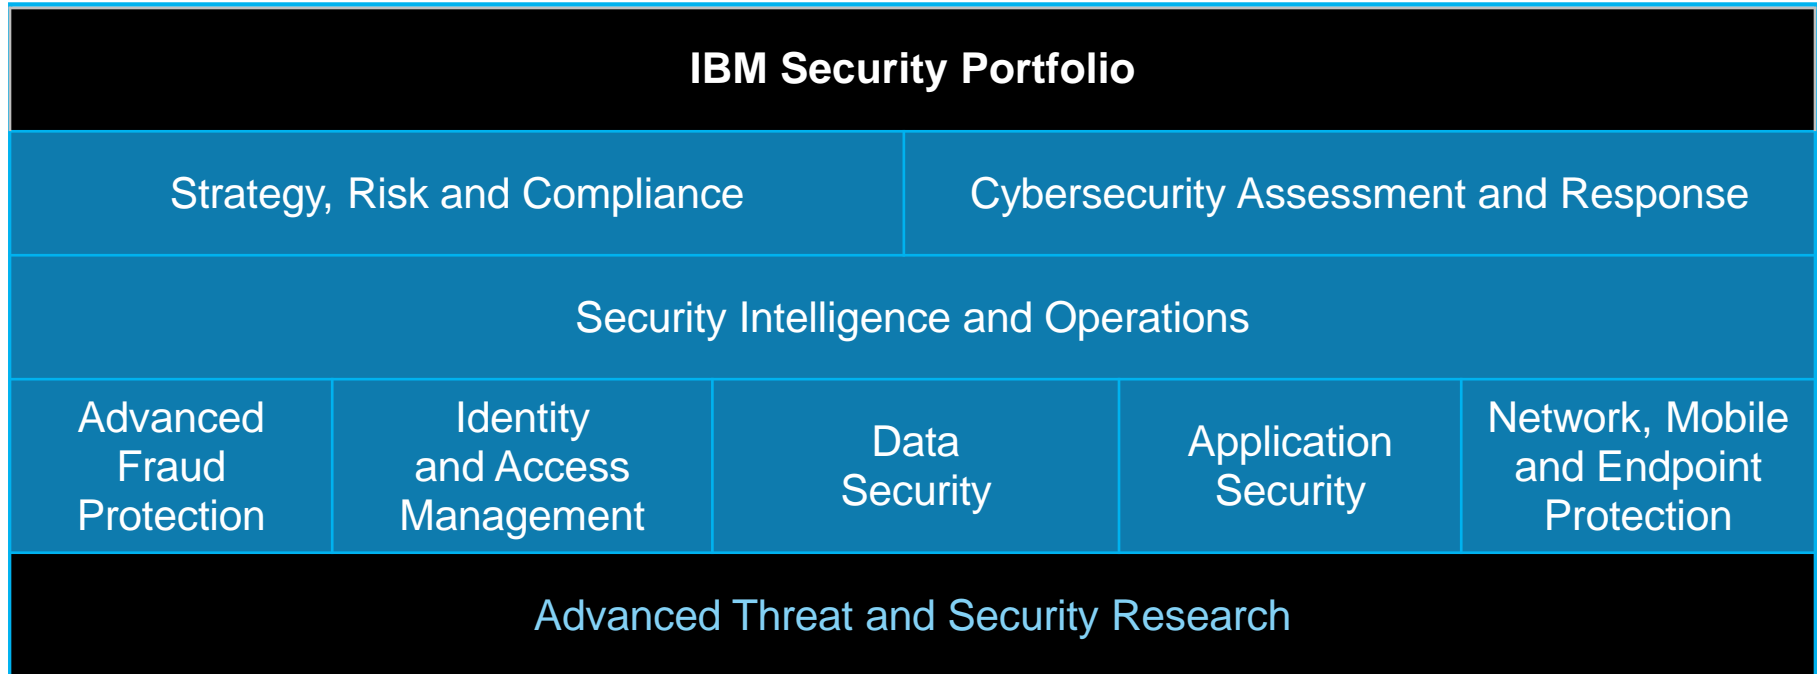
IBM Security Portfolio

Strategy, Risk and Compliance

Cybersecurity Assessment and Response

Security Intelligence and Operations

Advanced Fraud Protection

Identity and Access Management

Data Security

Application Security

Network, Mobile and Endpoint Protection

Advanced Threat and Security Research